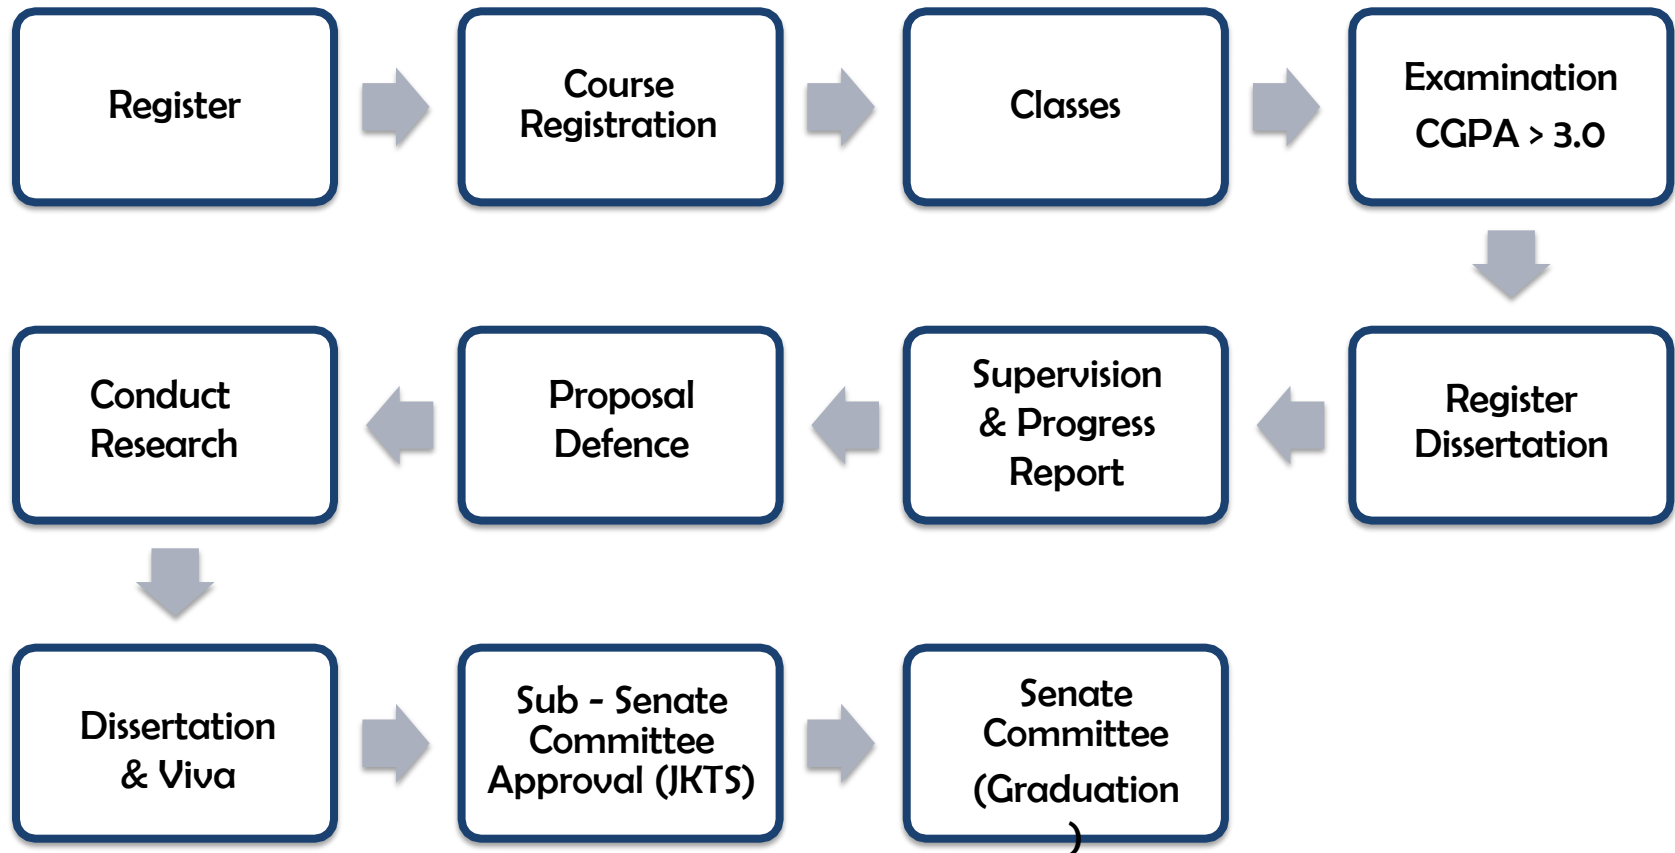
Register

Course Registration

Classes

Examination
CGPA > 3.0

Register Dissertation

Supervision & Progress Report

Proposal Defence

Conduct Research

Dissertation & Viva

Sub - Senate Committee Approval (JKTS)

Senate Committee
(Graduation
)